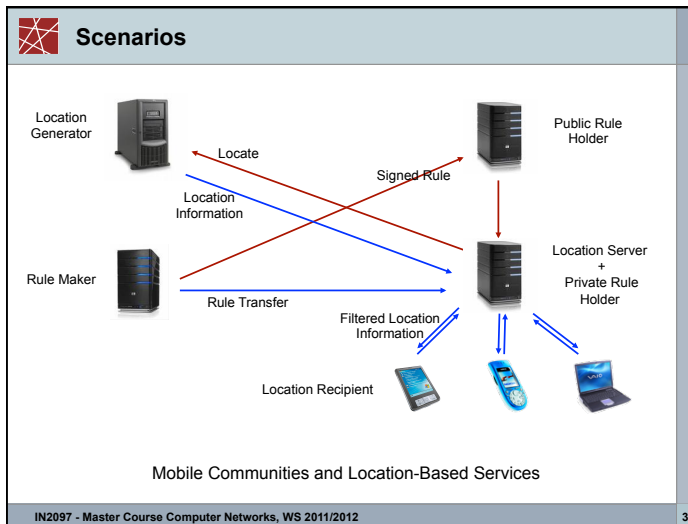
Scenarios

Location Generator

Locate

Location Information

Signed Rule

Public Rule Holder

Rule Maker

Rule Transfer

Location Server + Private Rule Holder

Filtered Location Information

Location Recipient

Mobile Communities and Location-Based Services

IN2097 - Master Course Computer Networks, WS 2011/2012

3